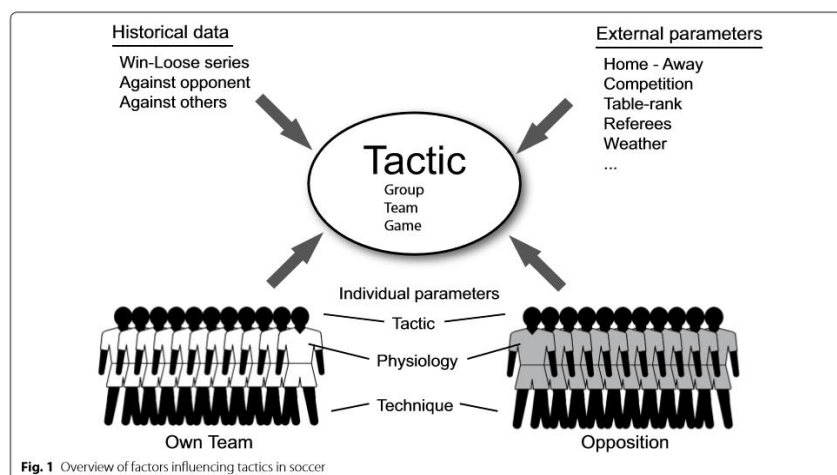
Historical data

Win-Loose series
Against opponent
Against others

External parameters

Home - Away
Competition
Table-rank
Referees
Weather
...

Tactic
Group
Team
Game

Individual parameters
Tactic
Physiology
Technique

Own Team

Opposition

Fig. 1 Overview of factors influencing tactics in soccer